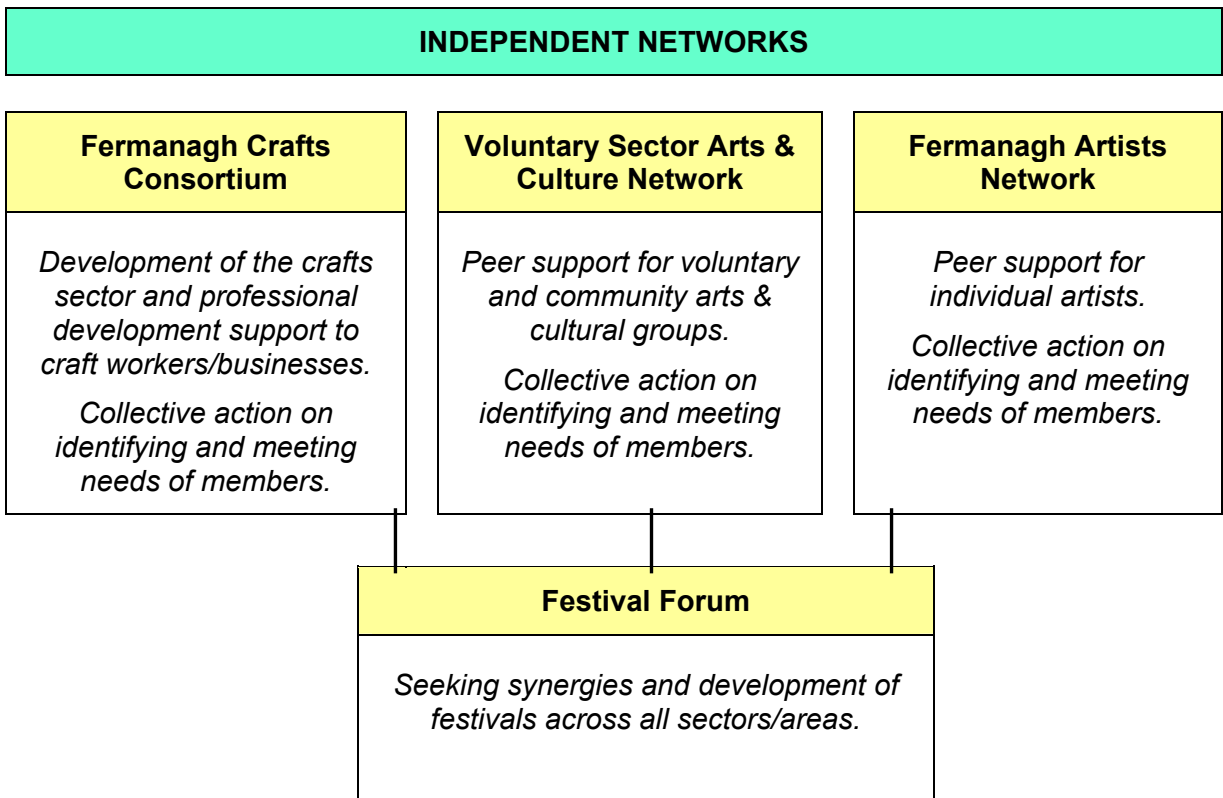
INDEPENDENT NETWORKS

Fermanagh Crafts Consortium

Development of the crafts sector and professional development support to craft workers/businesses.

Collective action on identifying and meeting needs of members.

Voluntary Sector Arts & Culture Network

Peer support for voluntary and community arts & cultural groups.

Collective action on identifying and meeting needs of members.

Fermanagh Artists Network

Peer support for individual artists.

Collective action on identifying and meeting needs of members.

Festival Forum

Seeking synergies and development of festivals across all sectors/areas.